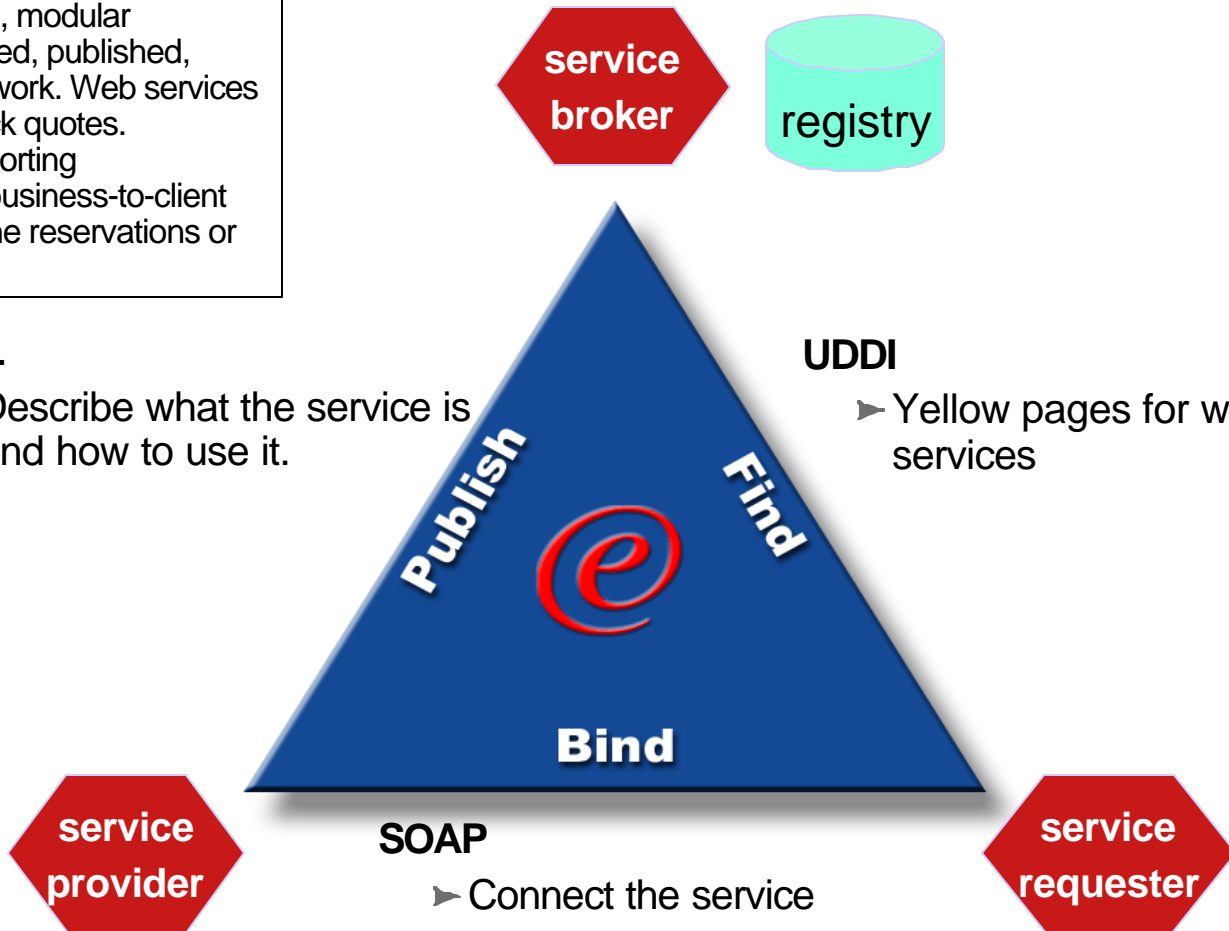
, modular
ed, published,
work. Web services
k quotes.
orting
business-to-client
ne reservations or

service broker

registry

L

Describe what the service is and how to use it.

UDDI

►Yellow pages for w services

Publish

Find

$e$

Bind

service provider

SOAP

►Connect the service

service requester